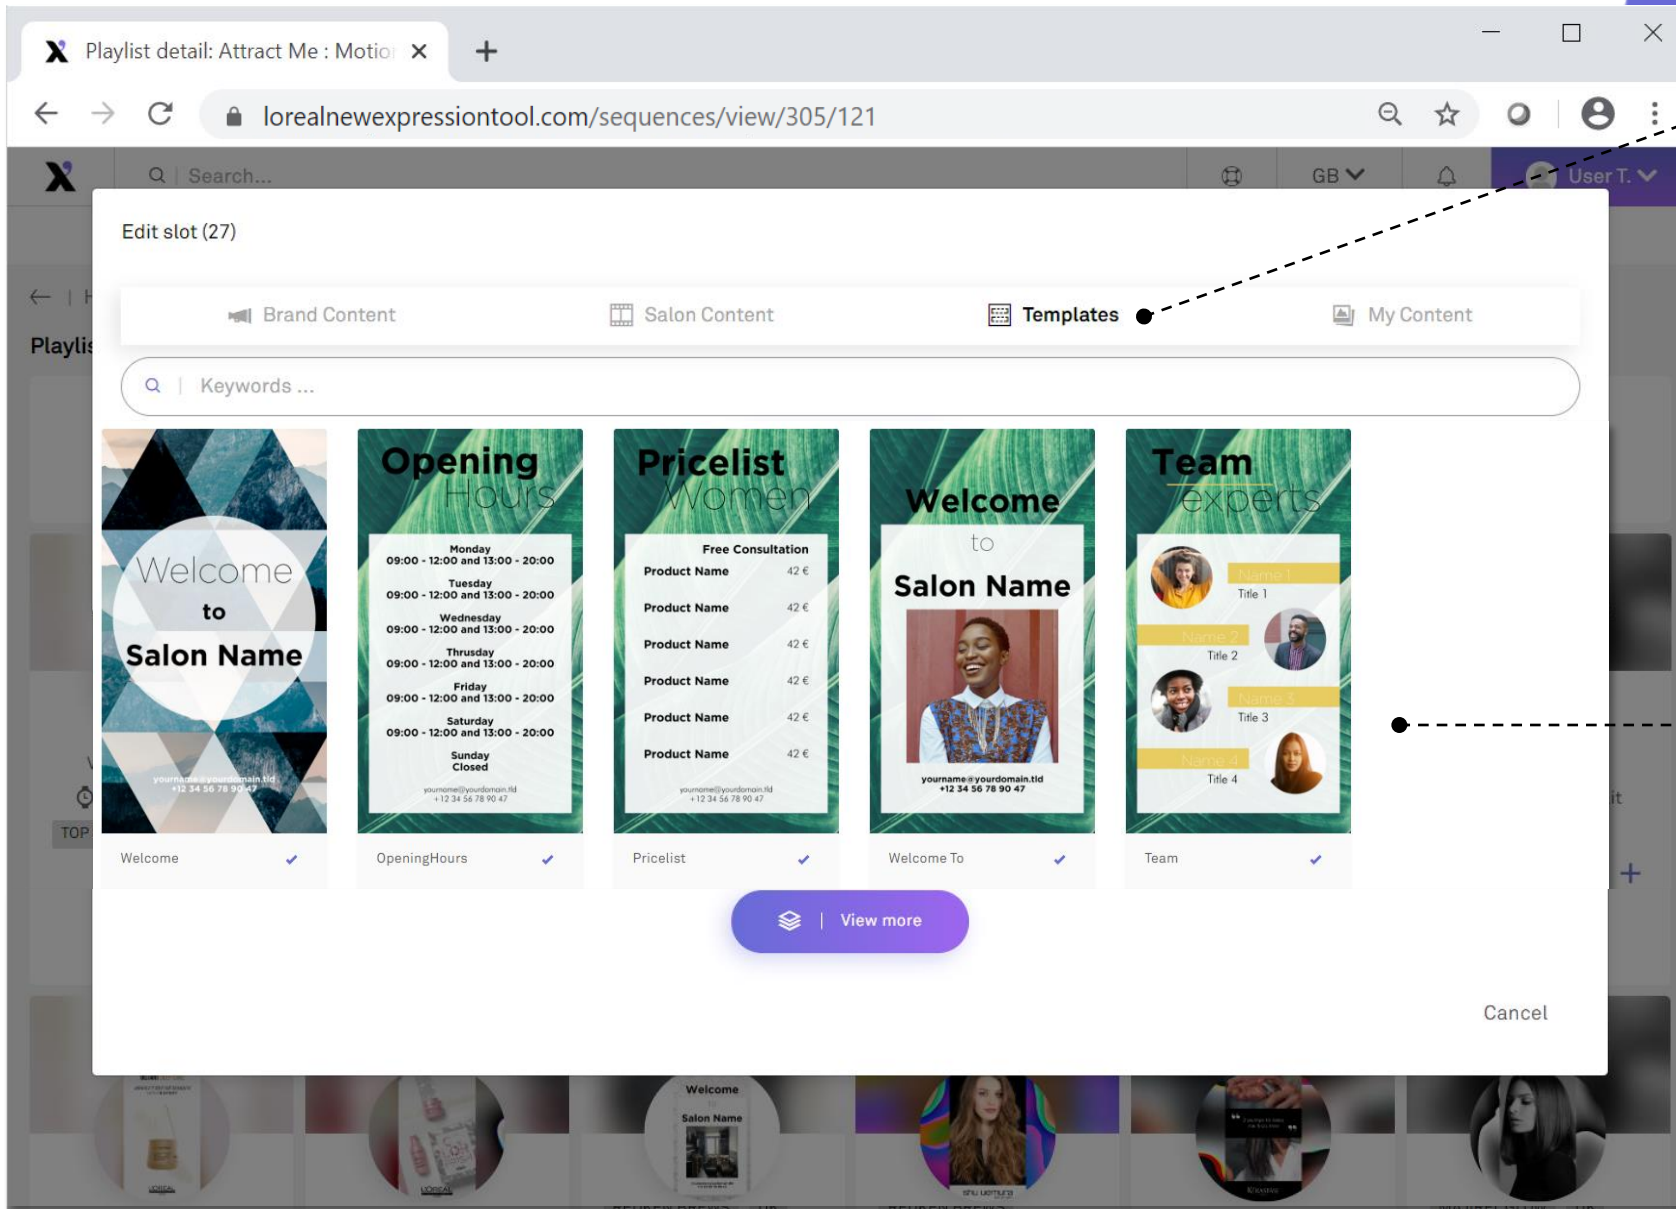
Playlist detail: Attract Me : Motio

lorealnewexpressiontool.com/sequences/view/305/121

Search...

GB

User T.

Playlis

TOP

Edit slot (27)

Brand Content Salon Content Templates My Content

Keywords ...

Welcome
to
Salon Name
yourname@yourdomain.tld
+12 34 56 78 90 47

Welcome

Opening
Hours
Monday
09:00 - 12:00 and 13:00 - 20:00
Tuesday
09:00 - 12:00 and 13:00 - 20:00
Wednesday
09:00 - 12:00 and 13:00 - 20:00
Thrusday
09:00 - 12:00 and 13:00 - 20:00
Friday
09:00 - 12:00 and 13:00 - 20:00
Saturday
09:00 - 12:00 and 13:00 - 20:00
Sunday
Closed
yourname@yourdomain.tld
+12 34 56 78 90 47

OpeningHours

Pricelist
Women
Free Consultation
Product Name 42 €
Product Name 42 €
Product Name 42 €
Product Name 42 €
Product Name 42 €
Product Name 42 €
yourname@yourdomain.tld
+12 34 56 78 90 47

Pricelist

Welcome
to
Salon Name
yourname@yourdomain.tld
+12 34 56 78 90 47

Welcome To

Team
experts
Name 1
Title 1
Name 2
Title 2
Name 3
Title 3
Name 4
Title 4

Team

View more

Cancel

Welcome
Salon Name